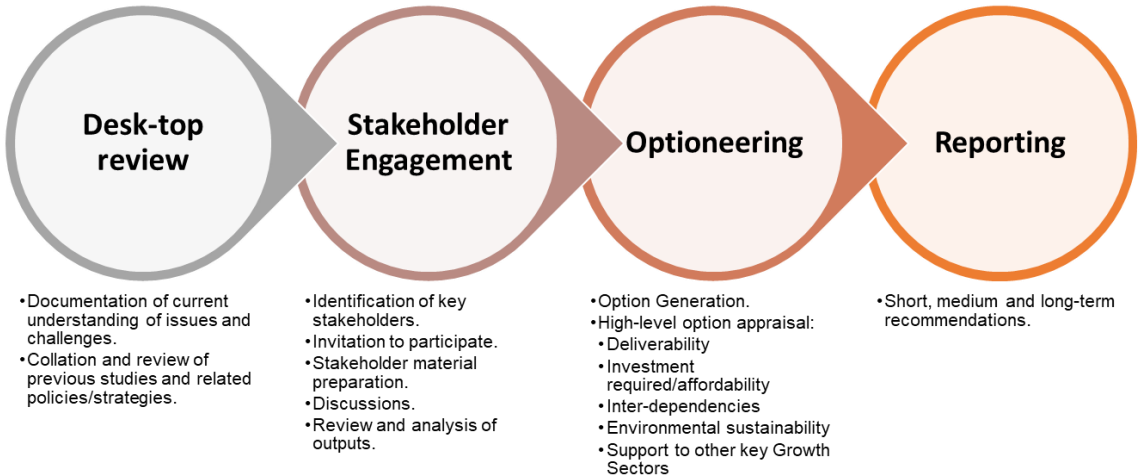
Desk-top review

Stakeholder Engagement

Optioneering

Reporting

•Documentation of current understanding of issues and challenges.
•Collation and review of previous studies and related policies/strategies.

•Identification of key stakeholders.
•Invitation to participate.
•Stakeholder material preparation.
•Discussions.
•Review and analysis of outputs.

•Option Generation.
•High-level option appraisal:
•Deliverability
•Investment required/affordability
•Inter-dependencies
•Environmental sustainability
•Support to other key Growth Sectors

•Short, medium and long-term recommendations.